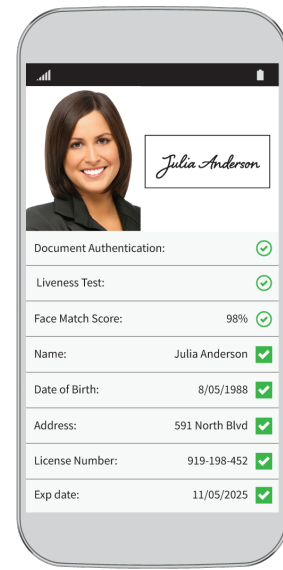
Julia Anderson

| | |
|---|---|
| Document Authentication: | |
| Liveness Test: | |
| Face Match Score: | 98% |
| Name: | Julia Anderson |
| Date of Birth: | 8/05/1988 |
| Address: | 591 North Blvd |
| License Number: | 919-198-452 |
| Exp date: | 11/05/2025 |